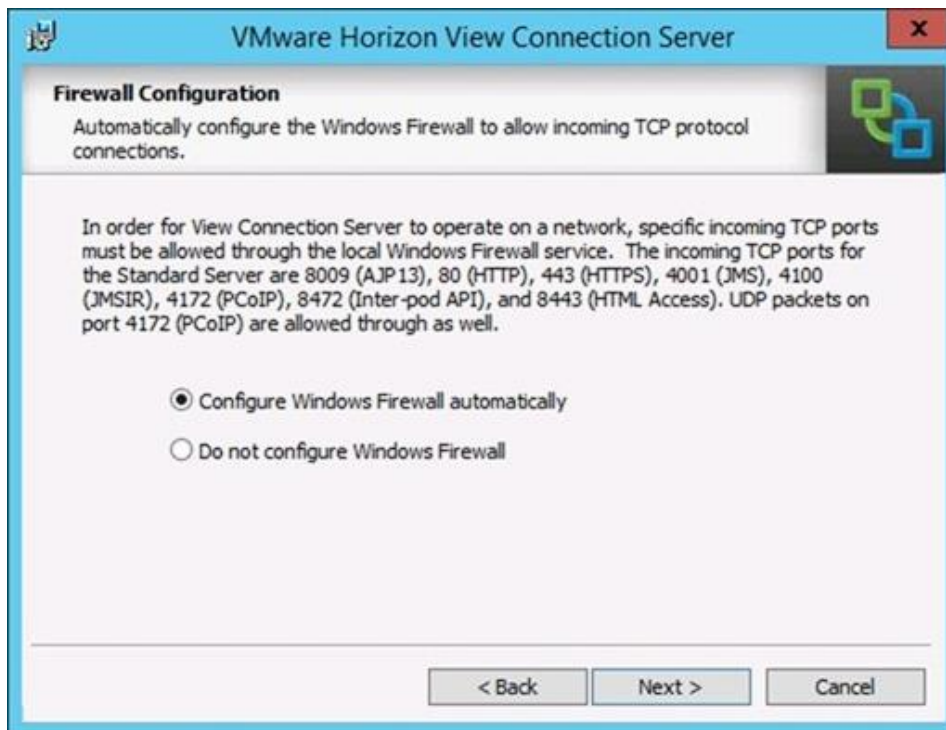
VMware Horizon View Connection Server

x

Firewall Configuration

Automatically configure the Windows Firewall to allow incoming TCP protocol connections.

In order for View Connection Server to operate on a network, specific incoming TCP ports must be allowed through the local Windows Firewall service. The incoming TCP ports for the Standard Server are 8009 (AJP13), 80 (HTTP), 443 (HTTPS), 4001 (JMS), 4100 (JMSIR), 4172 (PCoIP), 8472 (Inter-pod API), and 8443 (HTML Access). UDP packets on port 4172 (PCoIP) are allowed through as well.

Configure Windows Firewall automatically

Do not configure Windows Firewall

< Back

Next >

Cancel